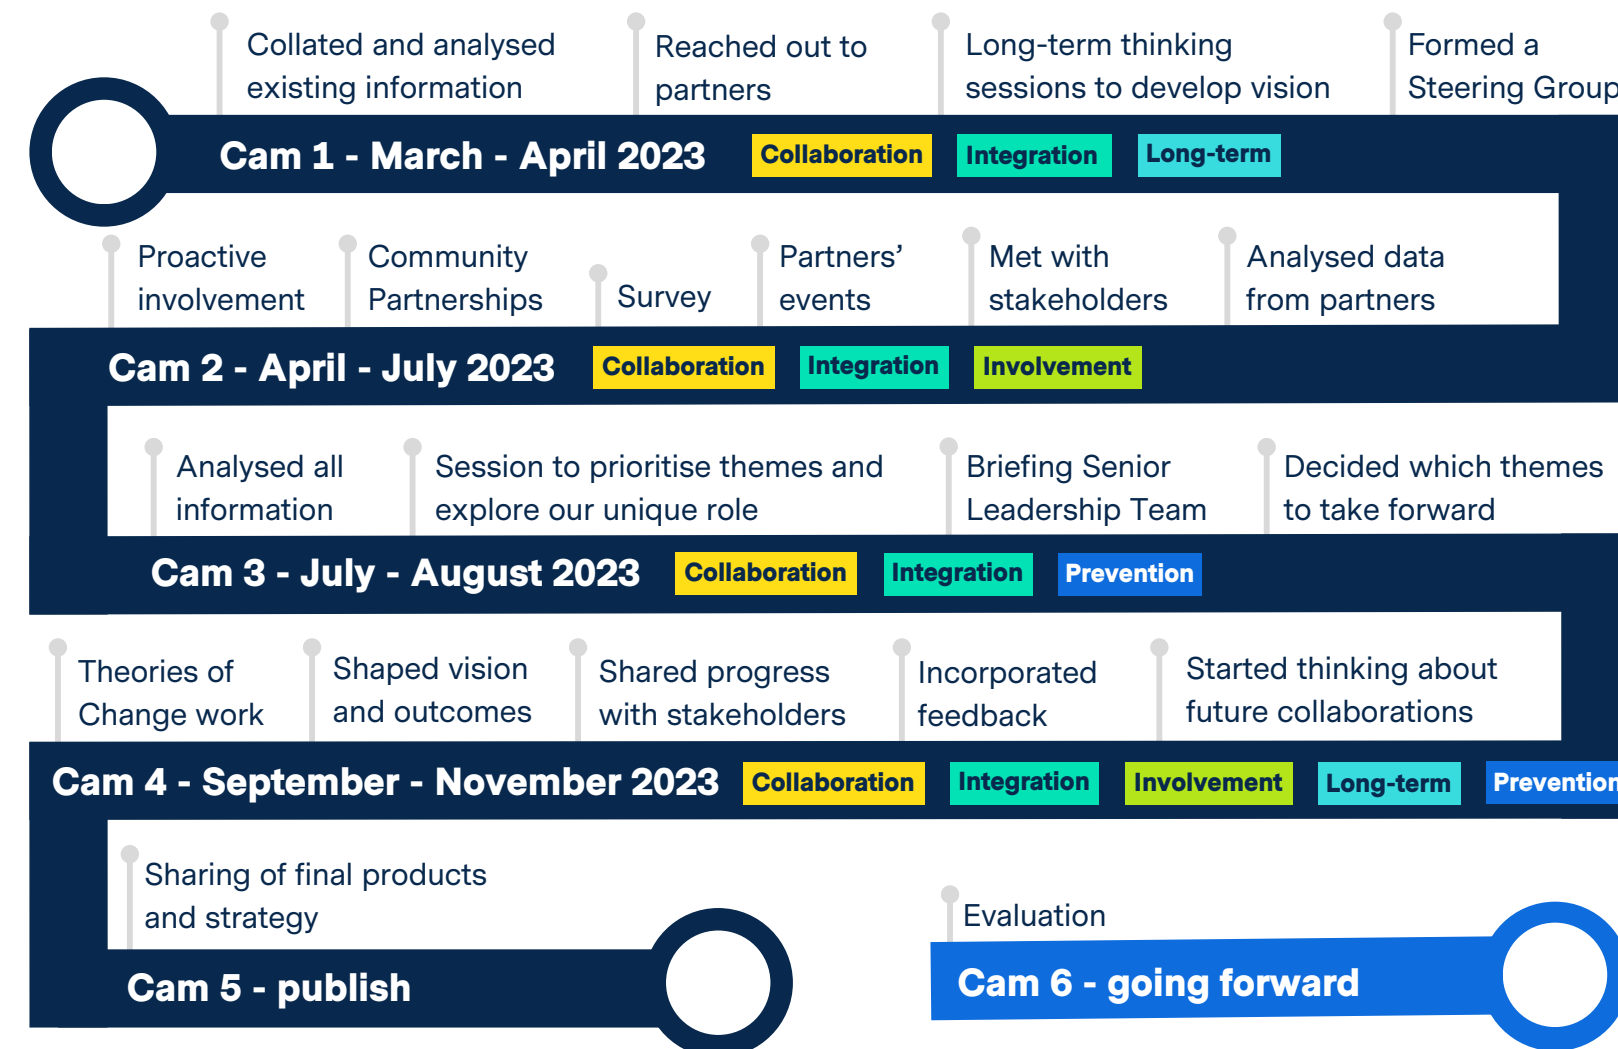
Collated and analysed existing information

Reached out to partners

Long-term thinking sessions to develop vision

Formed a Steering Group

Cam 1 - March - April 2023 Collaboration Integration Long-term

Proactive involvement

Community Partnerships

Survey

Partners' events

Met with stakeholders

Analysed data from partners

Cam 2 - April - July 2023 Collaboration Integration Involvement

Analysed all information

Session to prioritise themes and explore our unique role

Briefing Senior Leadership Team

Decided which themes to take forward

Cam 3 - July - August 2023 Collaboration Integration Prevention

Theories of Change work

Shaped vision and outcomes

Shared progress with stakeholders

Incorporated feedback

Started thinking about future collaborations

Cam 4 - September - November 2023 Collaboration Integration Involvement Long-term Prevention

Sharing of final products and strategy

Evaluation

Cam 5 - publish

Cam 6 - going forward